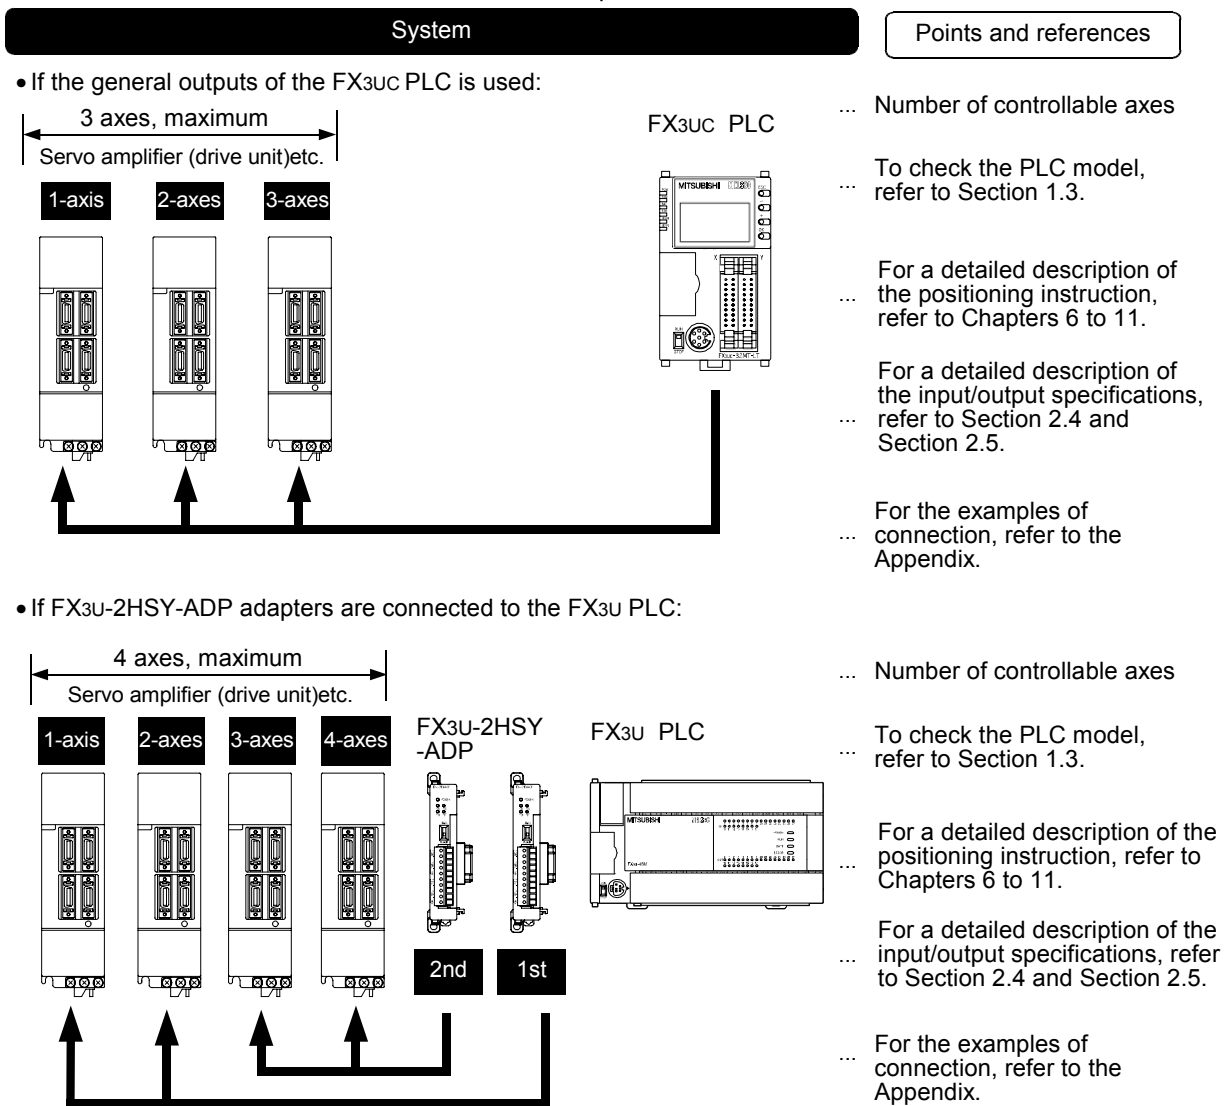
System

Points and references

• If the general outputs of the FX3UC PLC is used:

3 axes, maximum

Servo amplifier (drive unit)etc.

1-axis

2-axes

3-axes

FX3UC PLC

... Number of controllable axes

... To check the PLC model, refer to Section 1.3.

... For a detailed description of the positioning instruction, refer to Chapters 6 to 11.

... For a detailed description of the input/output specifications, refer to Section 2.4 and Section 2.5.

... For the examples of connection, refer to the Appendix.

• If FX3U-2HSY-ADP adapters are connected to the FX3U PLC:

4 axes, maximum

Servo amplifier (drive unit)etc.

1-axis

2-axes

3-axes

4-axes

FX3U-2HSY -ADP

FX3U PLC

2nd

1st

... Number of controllable axes

... To check the PLC model, refer to Section 1.3.

... For a detailed description of the positioning instruction, refer to Chapters 6 to 11.

... For a detailed description of the input/output specifications, refer to Section 2.4 and Section 2.5.

... For the examples of connection, refer to the Appendix.